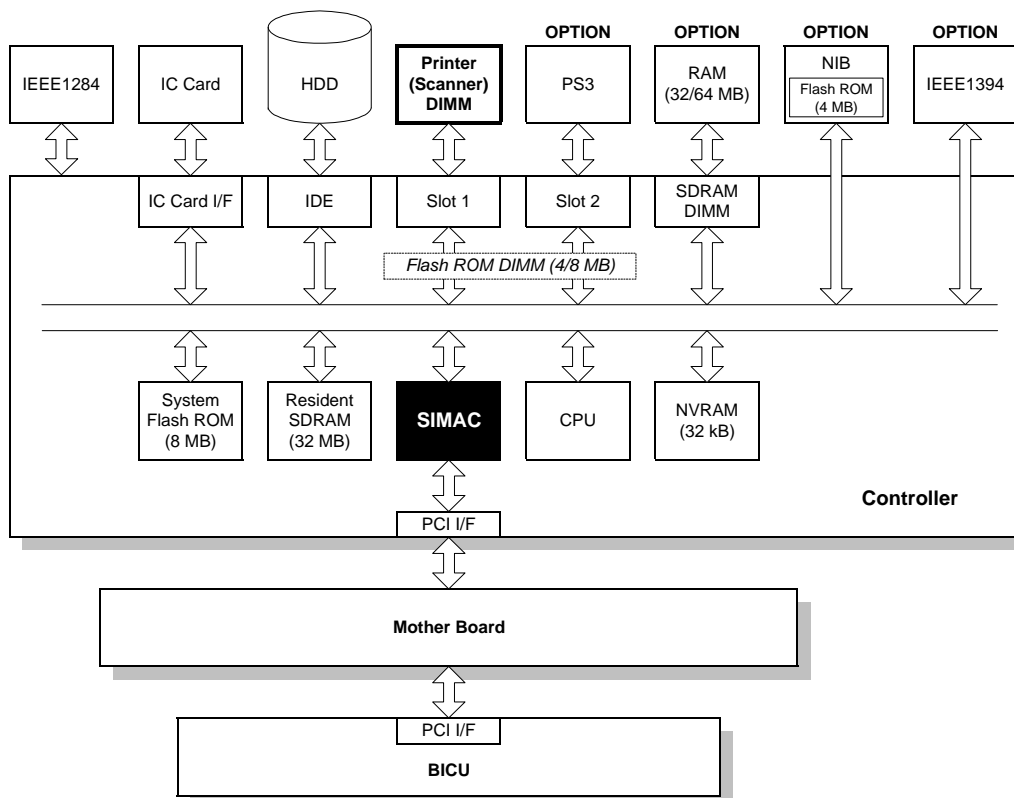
OPTION
OPTION
OPTION
OPTION

IEEE1284

IC Card

HDD

Printer (Scanner) DIMM

PS3

RAM (32/64 MB)

NIB
Flash ROM (4 MB)

IEEE1394

IC Card I/F

IDE

Slot 1

Slot 2

SDRAM DIMM

Flash ROM DIMM (4/8 MB)

System Flash ROM (8 MB)

Resident SDRAM (32 MB)

SIMAC

CPU

NVRAM (32 kB)

Controller

PCI I/F

Mother Board

PCI I/F

BICU